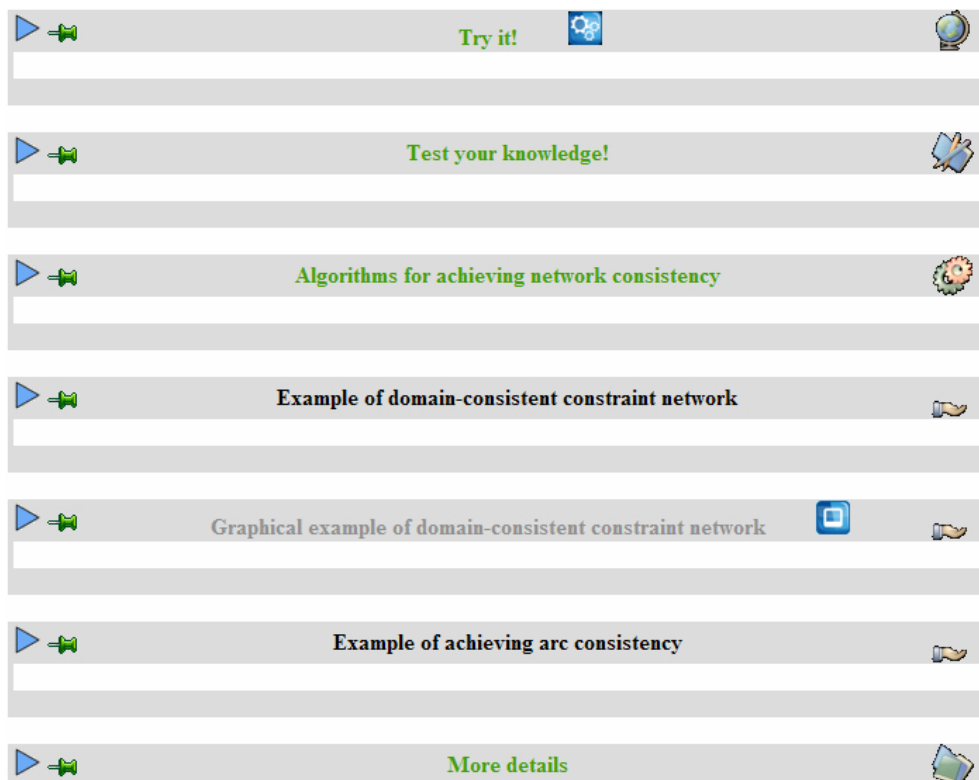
Try it!

Test your knowledge!

Algorithms for achieving network consistency

Example of domain-consistent constraint network

Graphical example of domain-consistent constraint network

Example of achieving arc consistency

More details